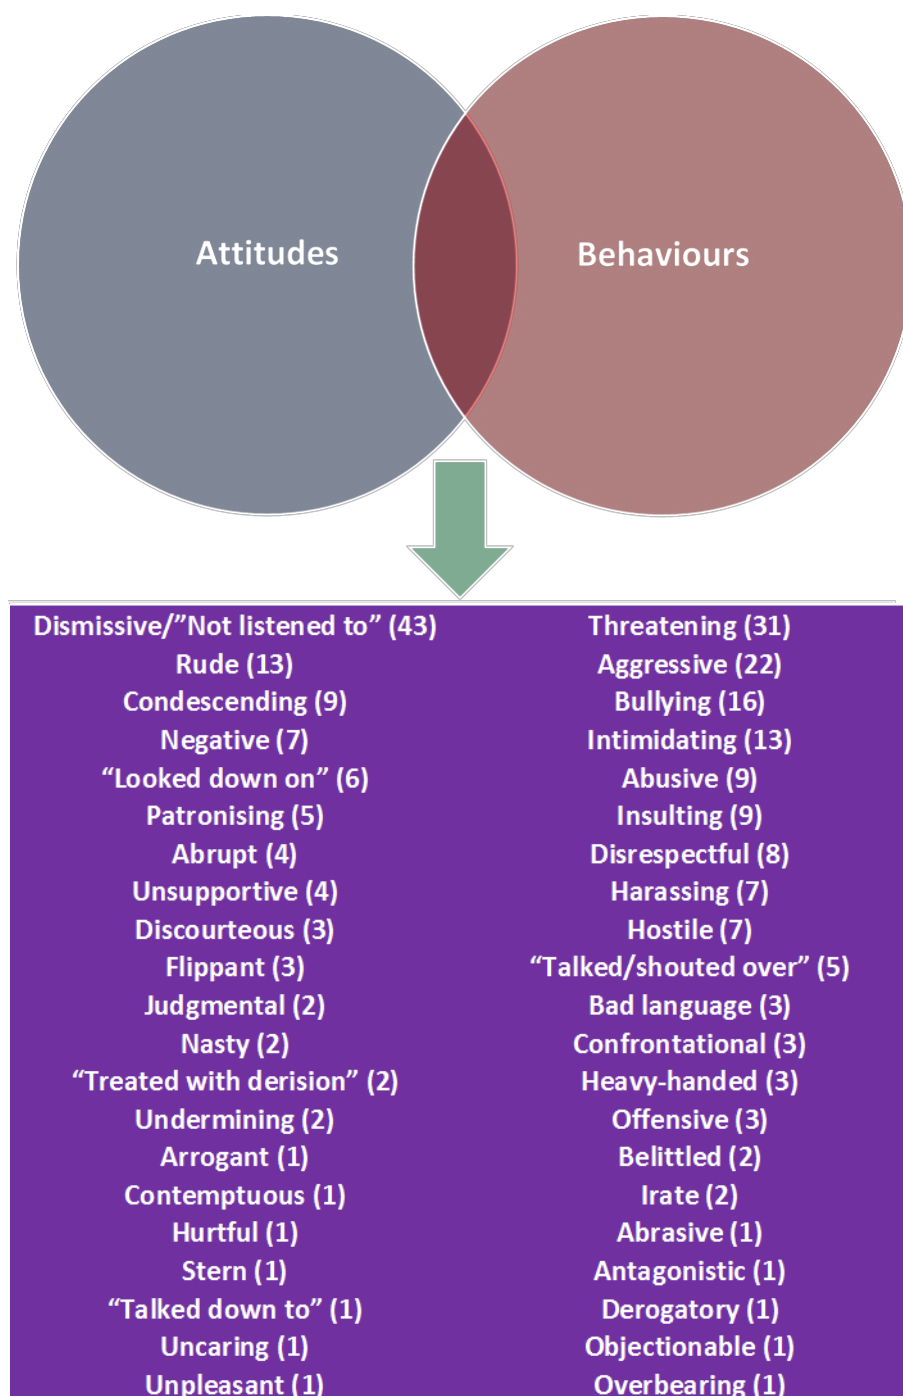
Attitudes

Behaviours

Dismissive/”Not listened to” (43)
Rude (13)
Condescending (9)
Negative (7)
“Looked down on” (6)
Patronising (5)
Abrupt (4)
Unsupportive (4)
Discourteous (3)
Flippant (3)
Judgmental (2)
Nasty (2)
“Treated with derision” (2)
Undermining (2)
Arrogant (1)
Contemptuous (1)
Hurtful (1)
Stern (1)
“Talked down to” (1)
Uncaring (1)
Unpleasant (1)

Threatening (31)
Aggressive (22)
Bullying (16)
Intimidating (13)
Abusive (9)
Insulting (9)
Disrespectful (8)
Harassing (7)
Hostile (7)
“Talked/shouted over” (5)
Bad language (3)
Confrontational (3)
Heavy-handed (3)
Offensive (3)
Belittled (2)
Irate (2)
Abrasive (1)
Antagonistic (1)
Derogatory (1)
Objectionable (1)
Overbearing (1)